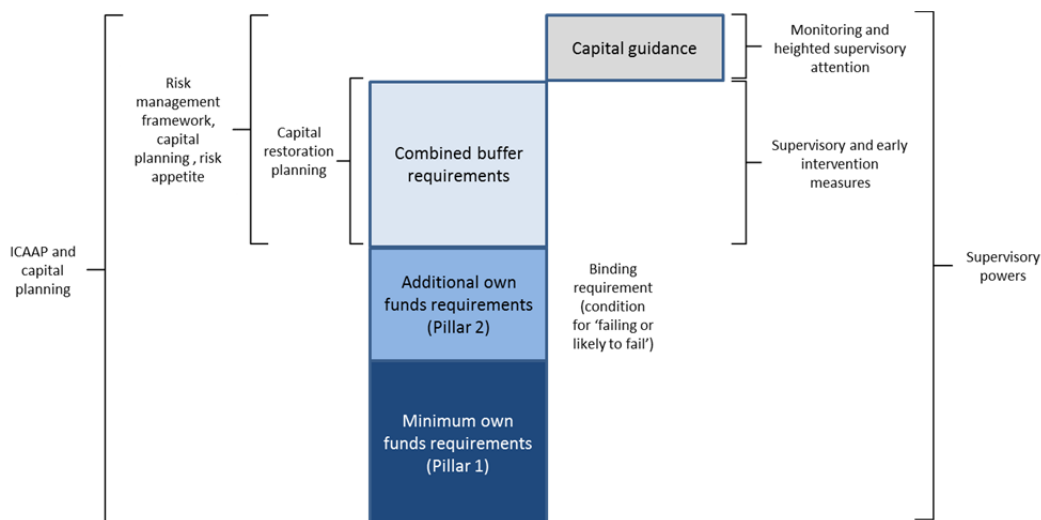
Capital guidance

Monitoring and heighted supervisory attention

Risk management framework, capital planning , risk appetite

Capital restoration planning

Combined buffer requirements

Supervisory and early intervention measures

ICAAP and capital planning

Additional own funds requirements (Pillar 2)

Binding requirement (condition for 'failing or likely to fail')

Supervisory powers

Minimum own funds requirements (Pillar 1)